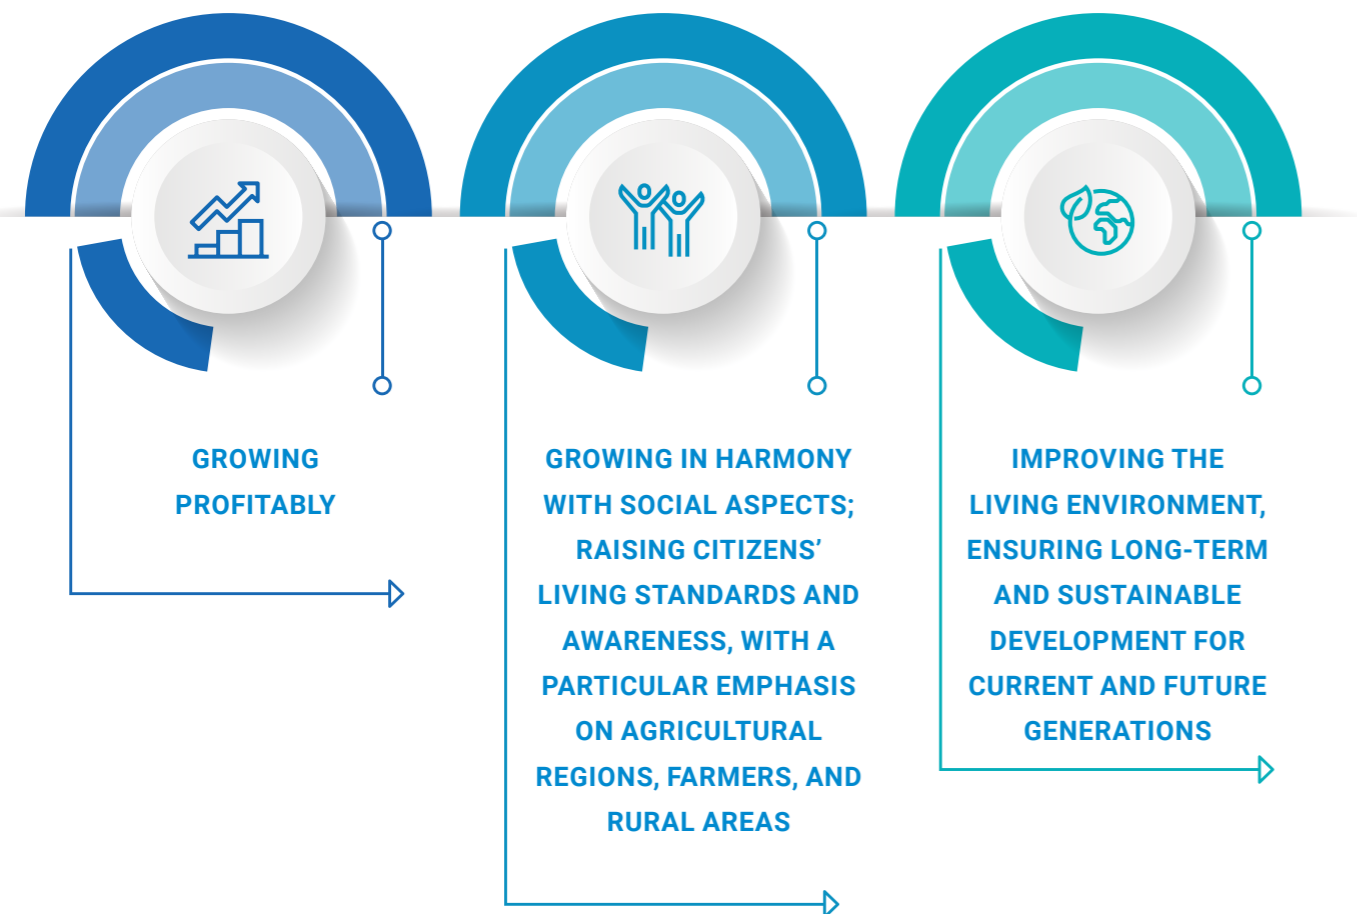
GROWING PROFITABLY

GROWING IN HARMONY WITH SOCIAL ASPECTS; RAISING CITIZENS' LIVING STANDARDS AND AWARENESS, WITH A PARTICULAR EMPHASIS ON AGRICULTURAL REGIONS, FARMERS, AND RURAL AREAS

IMPROVING THE LIVING ENVIRONMENT, ENSURING LONG-TERM AND SUSTAINABLE DEVELOPMENT FOR CURRENT AND FUTURE GENERATIONS